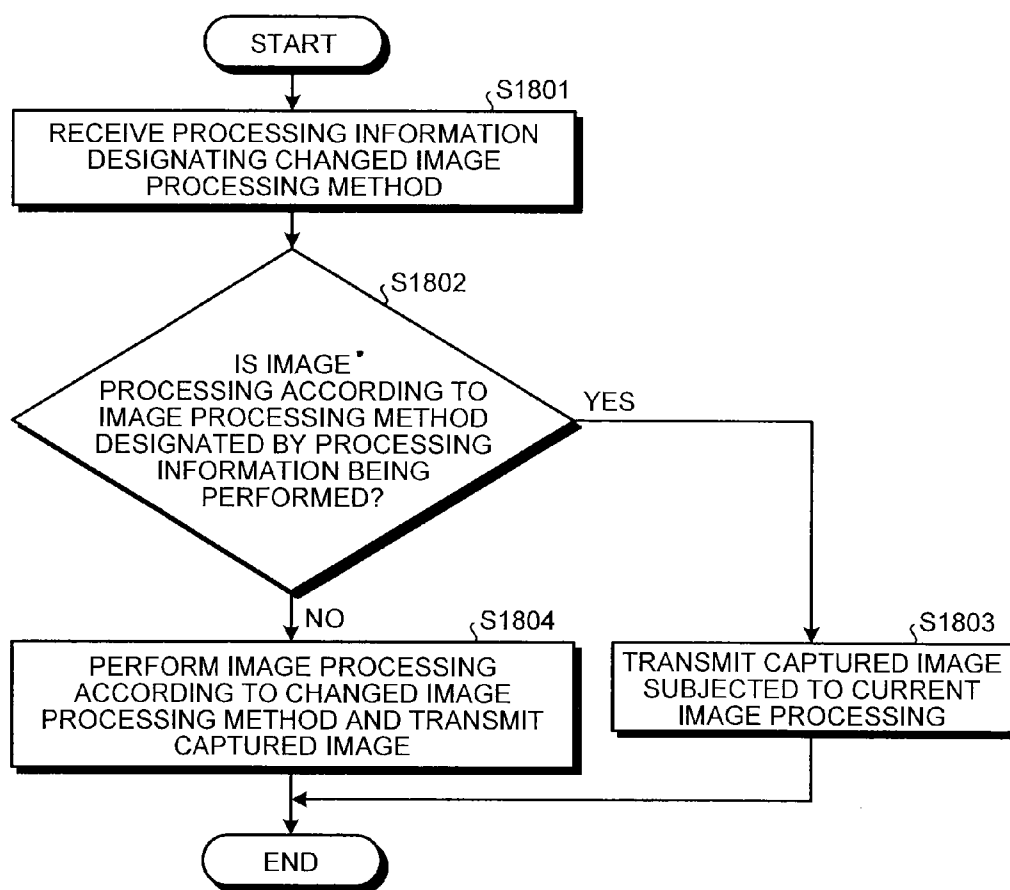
START

S1801

RECEIVE PROCESSING INFORMATION DESIGNATING CHANGED IMAGE PROCESSING METHOD

S1802

IS IMAGE PROCESSING ACCORDING TO IMAGE PROCESSING METHOD DESIGNATED BY PROCESSING INFORMATION BEING PERFORMED?

YES

NO

S1804

PERFORM IMAGE PROCESSING ACCORDING TO CHANGED IMAGE PROCESSING METHOD AND TRANSMIT CAPTURED IMAGE

S1803

TRANSMIT CAPTURED IMAGE SUBJECTED TO CURRENT IMAGE PROCESSING

END